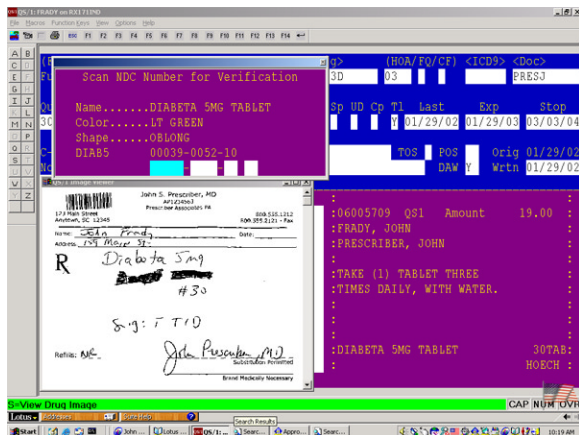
OS/1: FRADY on RX171PO
File Macros Function Keys View Options Help
ESC F1 F2 F3 F4 F5 F6 F7 F8 F9 F10 F11 F12 F13 F14

A B C F G I J M N P O R S T V Y Z

q> (HOA/FQ/CF) <ICD9> <Doc>
3D 03 PRESJ
Sp UD Cp Tl Last Exp Stop
Y 01/29/02 01/29/03 03/03/04
TOS POS Orig 01/29/02
DAW Y Wrtn 01/29/02

Scan NDC Number for Verification
Name.......DIABETA 5MG TABLET
Color......LT GREEN
Shape......OBLONG
DIAB5 00039-0052-10

QS/1 Image Viewer
John S. Prescriber, MD
AP1234563
Prescriber Associates PA
123 Main Street
Anytown, SC 12345
800.555.1212
800.555.2121 - Fax
Name: John Frady
Date:
Address: 159 Main St.
R
Diabeta 5mg
#30
Sig: i TID
Refills: NR
John Prescriber, MD
Substitution Permitted
Brand Medically Necessary

:06005709 QS1 Amount 19.00
:FRADY, JOHN
:PRESCRIBER, JOHN
:TAKE (1) TABLET THREE
:TIMES DAILY, WITH WATER.
:DIABETA 5MG TABLET 30TAB
: HOECH

S=View Drug Image
CAP NUM OVR
Lotus Addresses Done Help
Start John ... Lotus ... OS/1: ... Searc... Appro... Searc...
Search Results
10:19 AM